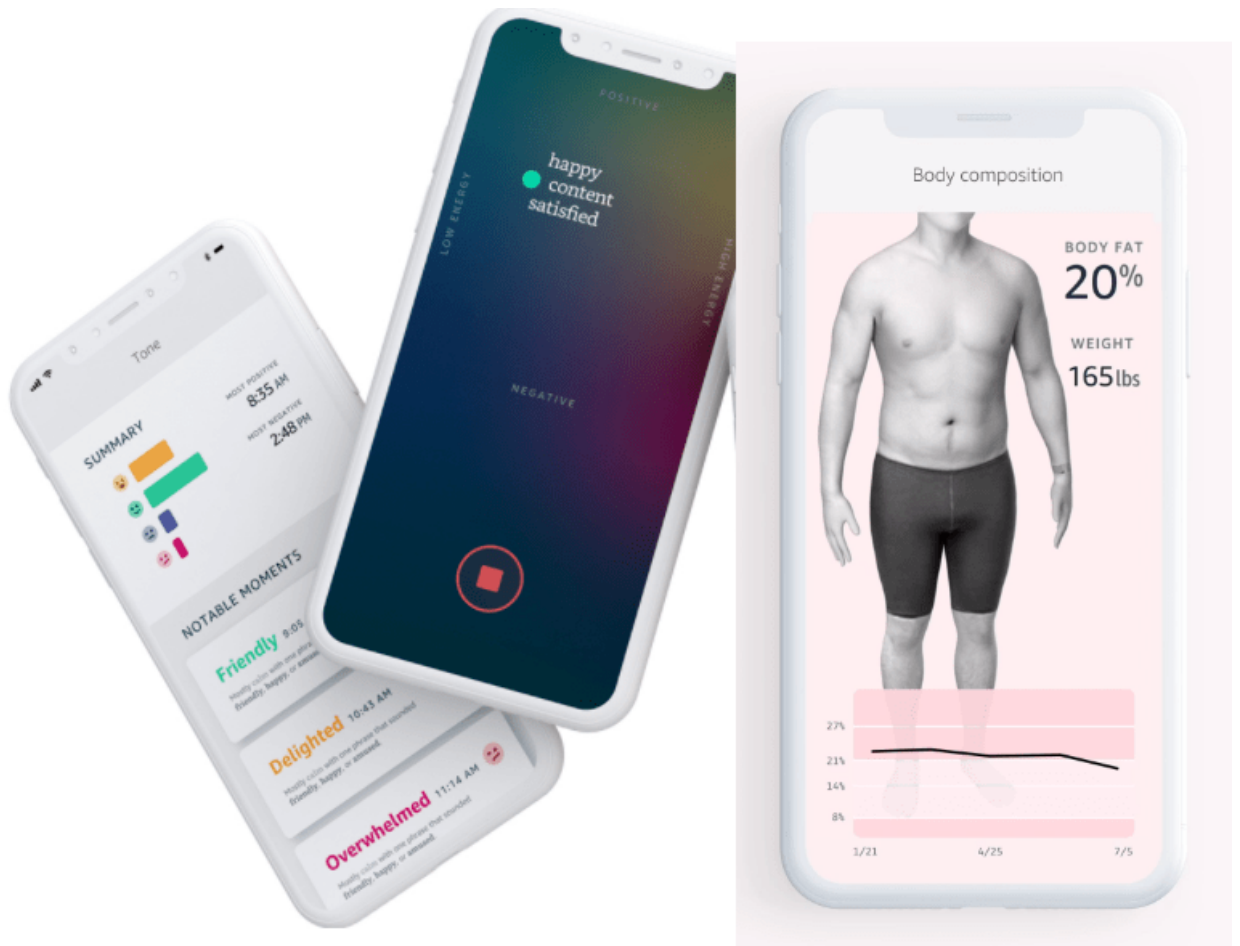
Tone

SUMMARY

MOST POSITIVE
8:35 AM

MOST NEGATIVE
2:48 PM

NOTABLE MOMENTS

Friendly 9:05
Mostly calm with one phr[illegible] friendly, happy, or amused.

Delighted 10:43 AM
Mostly calm with one phrase that sounded friendly, happy, or amused.

Overwhelmed 11:14 AM
Mostly calm with one phrase that sounded friendly, happy, or amused.

POSITIVE

LOW ENERGY

HIGH ENERGY

NEGATIVE

happy
content
satisfied

Body composition

BODY FAT
20%

WEIGHT
165lbs

27%
21%
14%
8%

1/21
4/25
7/5